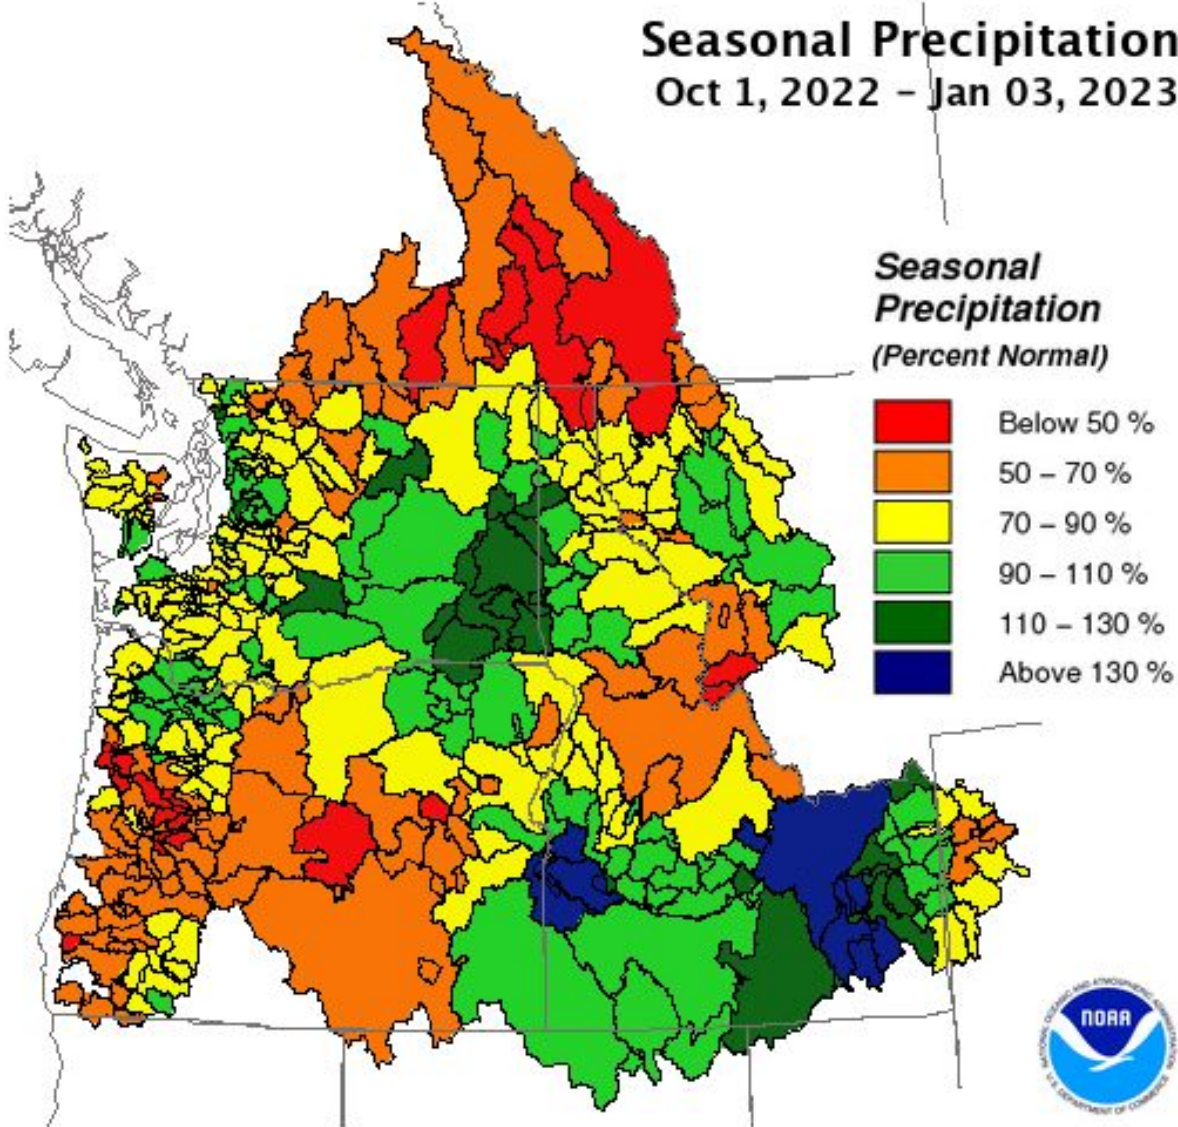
Seasonal Precipitation
Oct 1, 2022 - Jan 03, 2023

Seasonal Precipitation
(Percent Normal)

Below 50 %
50 – 70 %
70 – 90 %
90 – 110 %
110 – 130 %
Above 130 %

NOAA
NATIONAL OCEANIC AND ATMOSPHERIC ADMINISTRATION
U.S. DEPARTMENT OF COMMERCE